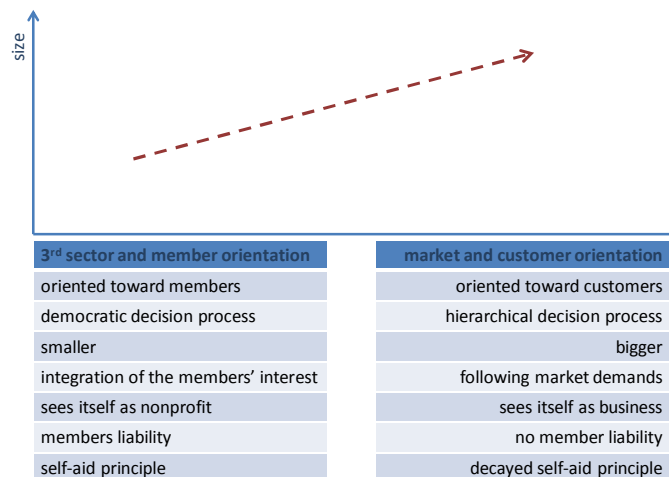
size

| 3$^{rd}$ sector and member orientation |
|---|
| oriented toward members |
| democratic decision process |
| smaller |
| integration of the members' interest |
| sees itself as nonprofit |
| members liability |
| self-aid principle |

| market and customer orientation |
|---|
| oriented toward customers |
| hierarchical decision process |
| bigger |
| following market demands |
| sees itself as business |
| no member liability |
| decayed self-aid principle |